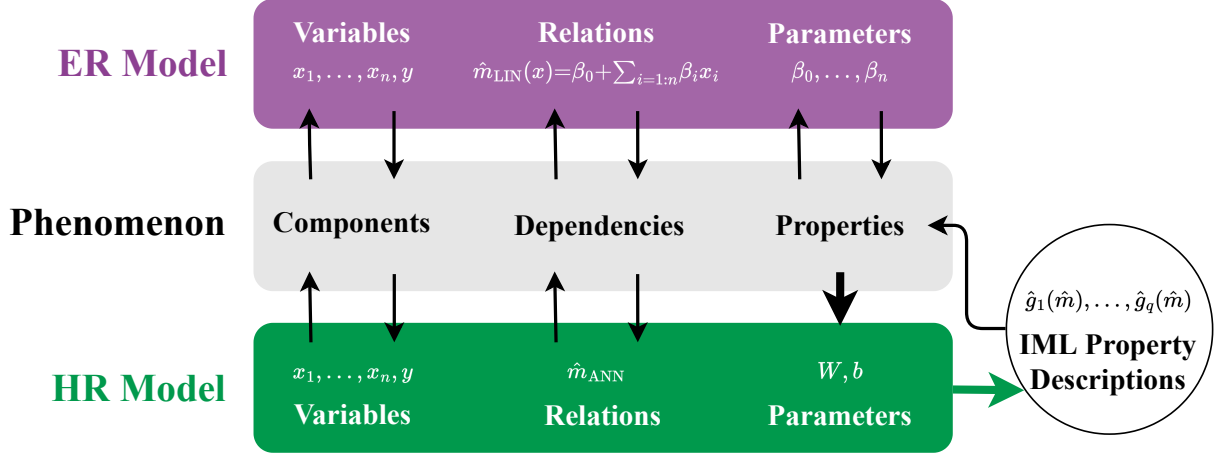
ER Model

Variables
$x_1, \ldots, x_n, y$

Relations
$\hat{m}_{\text{LIN}}(x) = \beta_0 + \sum_{i=1:n} \beta_i x_i$

Parameters
$\beta_0, \ldots, \beta_n$

Phenomenon

Components

Dependencies

Properties

$\hat{g}_1(\hat{m}), \ldots, \hat{g}_q(\hat{m})$
IML Property Descriptions

HR Model

$x_1, \ldots, x_n, y$
Variables

$\hat{m}_{\text{ANN}}$
Relations

$W, b$
Parameters